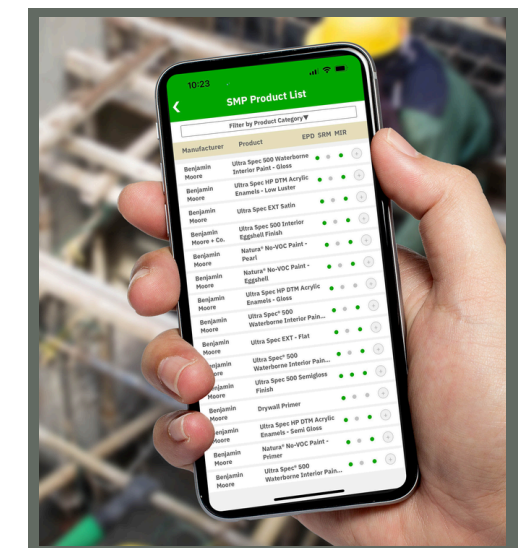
10:23

SMP Product List

Filter by Product Category▼

| Manufacturer | Product | EPD | SRM | MIR |
|---|---|---|---|---|
| Benjamin Moore | Ultra Spec 500 Waterborne Interior Paint - Gloss | | | |
| Benjamin Moore | Ultra Spec HP DTM Acrylic Enamels - Low Luster | | | |
| Benjamin Moore | Ultra Spec EXT Satin | | | |
| Benjamin Moore + Co. | Ultra Spec 500 Interior Eggshell Finish | | | |
| Benjamin Moore | Natura® No-VOC Paint - Pearl | | | |
| Benjamin Moore | Natura® No-VOC Paint - Eggshell | | | |
| Benjamin Moore | Ultra Spec HP DTM Acrylic Enamels - Gloss | | | |
| Benjamin Moore | Ultra Spec® 500 Waterborne Interior Paint... | | | |
| Benjamin Moore | Ultra Spec EXT - Flat | | | |
| Benjamin Moore | Ultra Spec® 500 Waterborne Interior Pain... | | | |
| Benjamin Moore | Ultra Spec 500 Semigloss Finish | | | |
| Benjamin Moore | Drywall Primer | | | |
| Benjamin Moore | Ultra Spec HP DTM Acrylic Enamels - Semi Gloss | | | |
| Benjamin Moore | Natura® No-VOC Paint - Primer | | | |
| Benjamin Moore | Ultra Spec® 500 Waterborne Interior Pain... | | | |